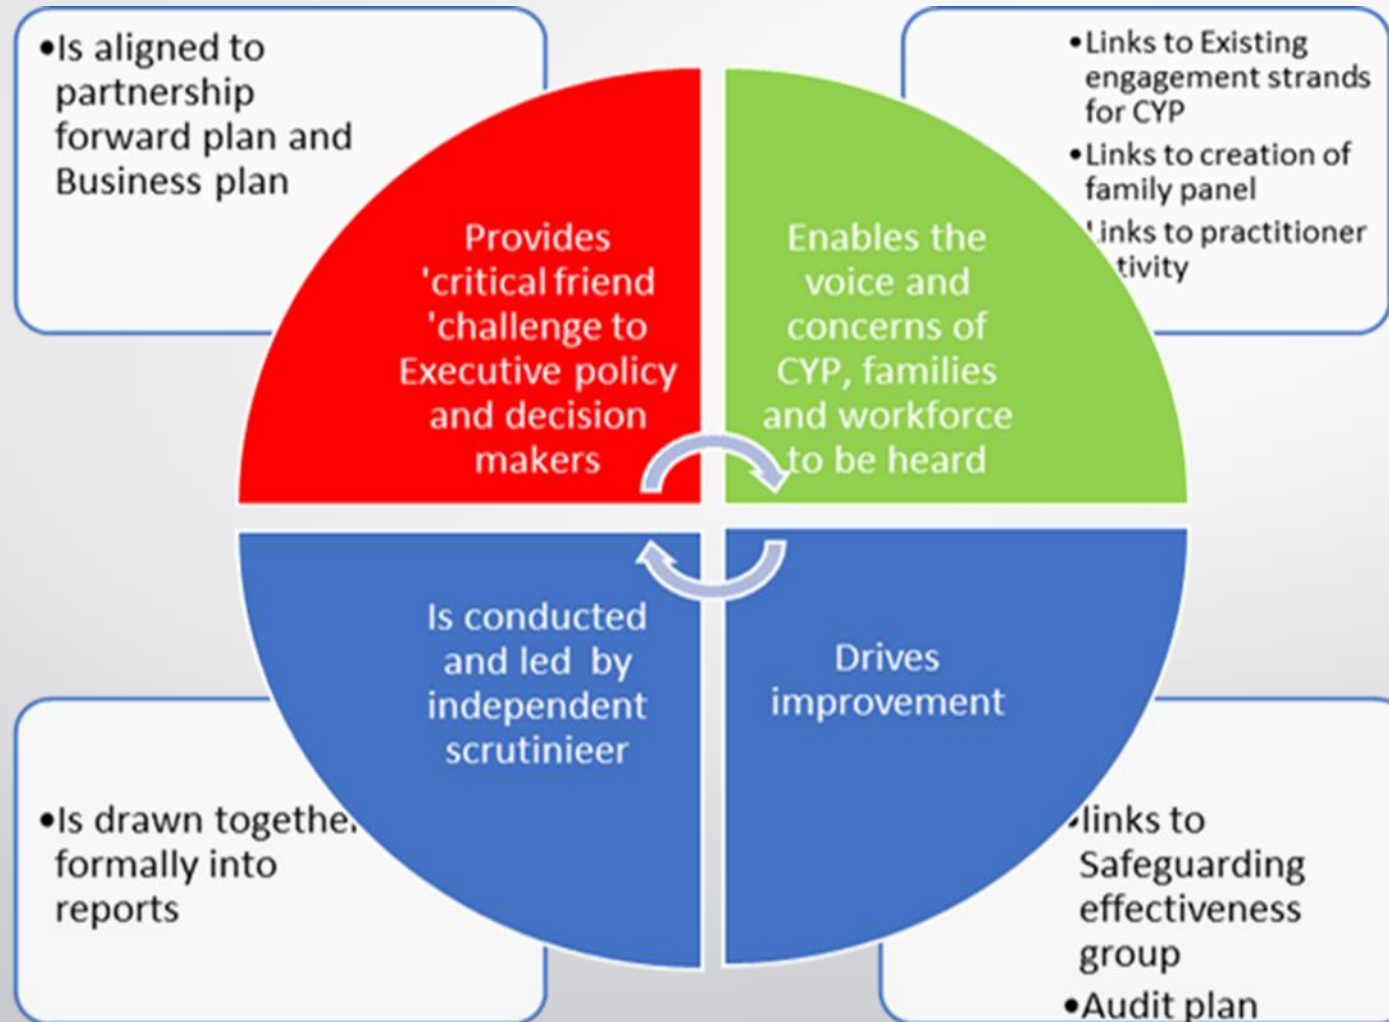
•Is aligned to partnership forward plan and Business plan

•Links to Existing engagement strands for CYP
•Links to creation of family panel
•Links to practitioner activity

Provides 'critical friend 'challenge to Executive policy and decision makers

Enables the voice and concerns of CYP, families and workforce to be heard

Is conducted and led by independent scrutinieer

Drives improvement

•Is drawn together formally into reports

•links to Safeguarding effectiveness group
•Audit plan